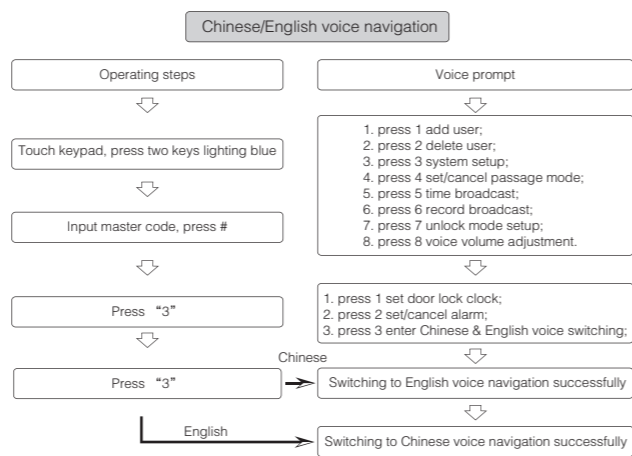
Chinese/English voice navigation

Operating steps

Touch keypad, press two keys lighting blue

Input master code, press #

Press “3”

Press “3”

Voice prompt

1. press 1 add user;
2. press 2 delete user;
3. press 3 system setup;
4. press 4 set/cancel passage mode;
5. press 5 time broadcast;
6. press 6 record broadcast;
7. press 7 unlock mode setup;
8. press 8 voice volume adjustment.

1. press 1 set door lock clock;
2. press 2 set/cancel alarm;
3. press 3 enter Chinese & English voice switching;

Chinese

Switching to English voice navigation successfully

English

Switching to Chinese voice navigation successfully